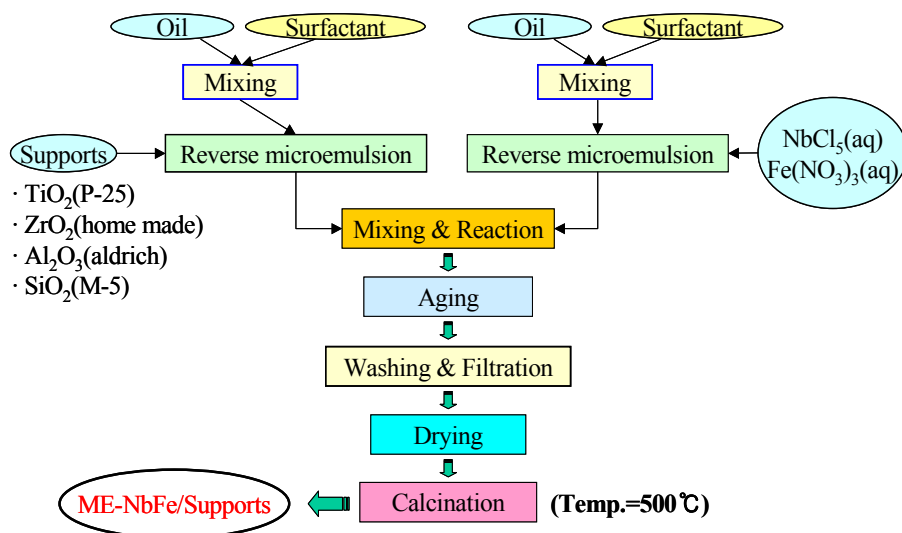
Oil

Surfactant

Mixing

Oil

Surfactant

Mixing

Supports

Reverse microemulsion

Reverse microemulsion

$NbCl_5$(aq)
$Fe(NO_3)_3$(aq)

· $TiO_2$(P-25)
· $ZrO_2$(home made)
· $Al_2O_3$(aldrich)
· $SiO_2$(M-5)

Mixing & Reaction

Aging

Washing & Filtration

Drying

ME-NbFe/Supports

Calcination

(Temp.=500℃)